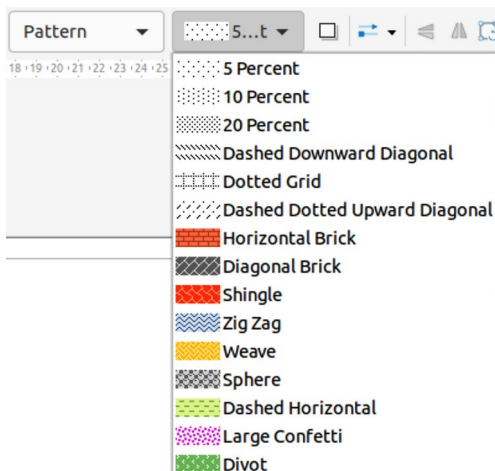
Pattern

5...t

18 · 19 · 20 · 21 · 22 · 23 · 24 · 25

5 Percent
10 Percent
20 Percent
Dashed Downward Diagonal
Dotted Grid
Dashed Dotted Upward Diagonal
Horizontal Brick
Diagonal Brick
Shingle
Zig Zag
Weave
Sphere
Dashed Horizontal
Large Confetti
Divot